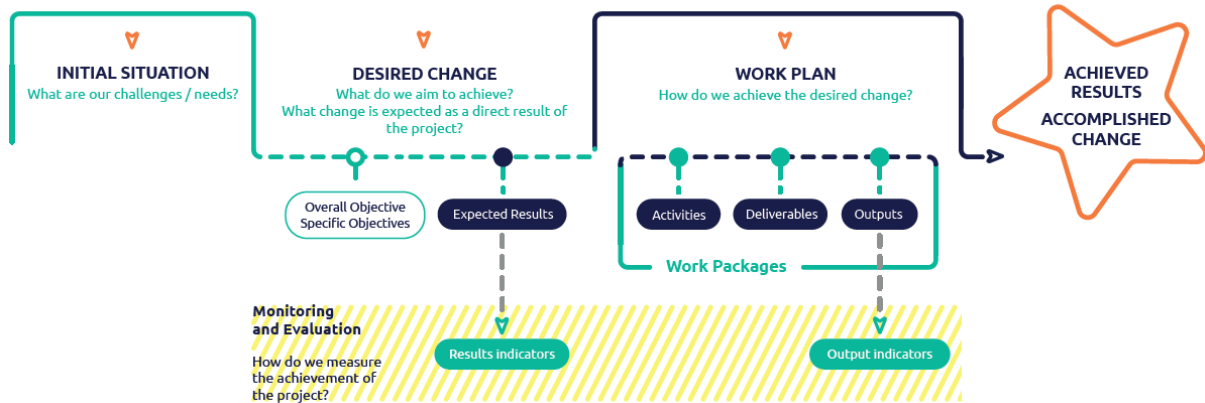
INITIAL SITUATION
What are our challenges / needs?

DESIRED CHANGE
What do we aim to achieve?
What change is expected as a direct result of the project?

WORK PLAN
How do we achieve the desired change?

ACHIEVED RESULTS
ACCOMPLISHED CHANGE

Overall Objective
Specific Objectives

Expected Results

Activities

Deliverables

Outputs

Work Packages

Monitoring and Evaluation

How do we measure the achievement of the project?

Results indicators

Output indicators